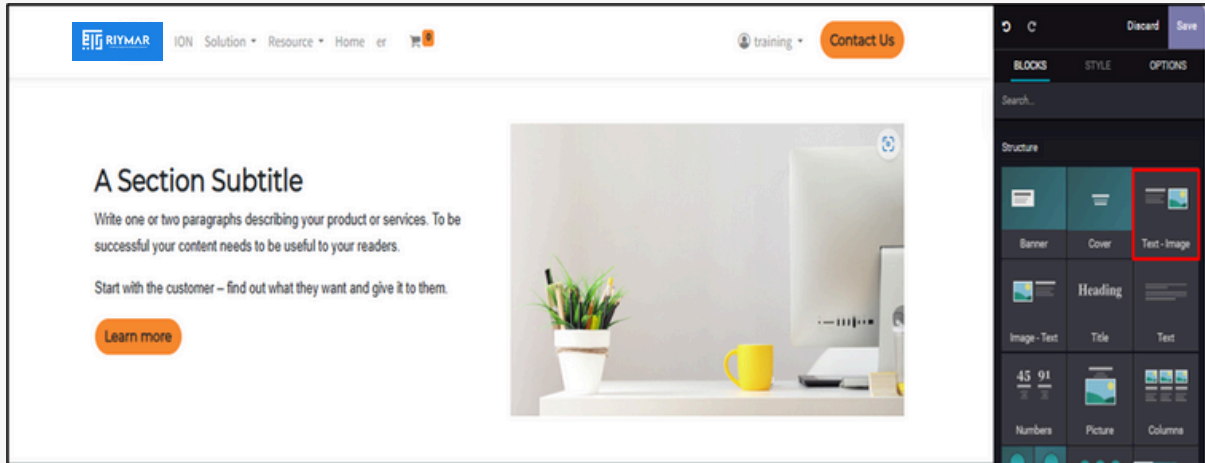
RIYMAR ION Solution ▾ Resource ▾ Home er 0

training ▾ Contact Us

A Section Subtitle

Write one or two paragraphs describing your product or services. To be successful your content needs to be useful to your readers.

Start with the customer – find out what they want and give it to them.

Learn more

Discard Save

BLOCKS STYLE OPTIONS

Search...

Structure

Banner

Cover

Text - Image

Image - Text

Heading

Title

Text

45 91

Numbers

Picture

Columns